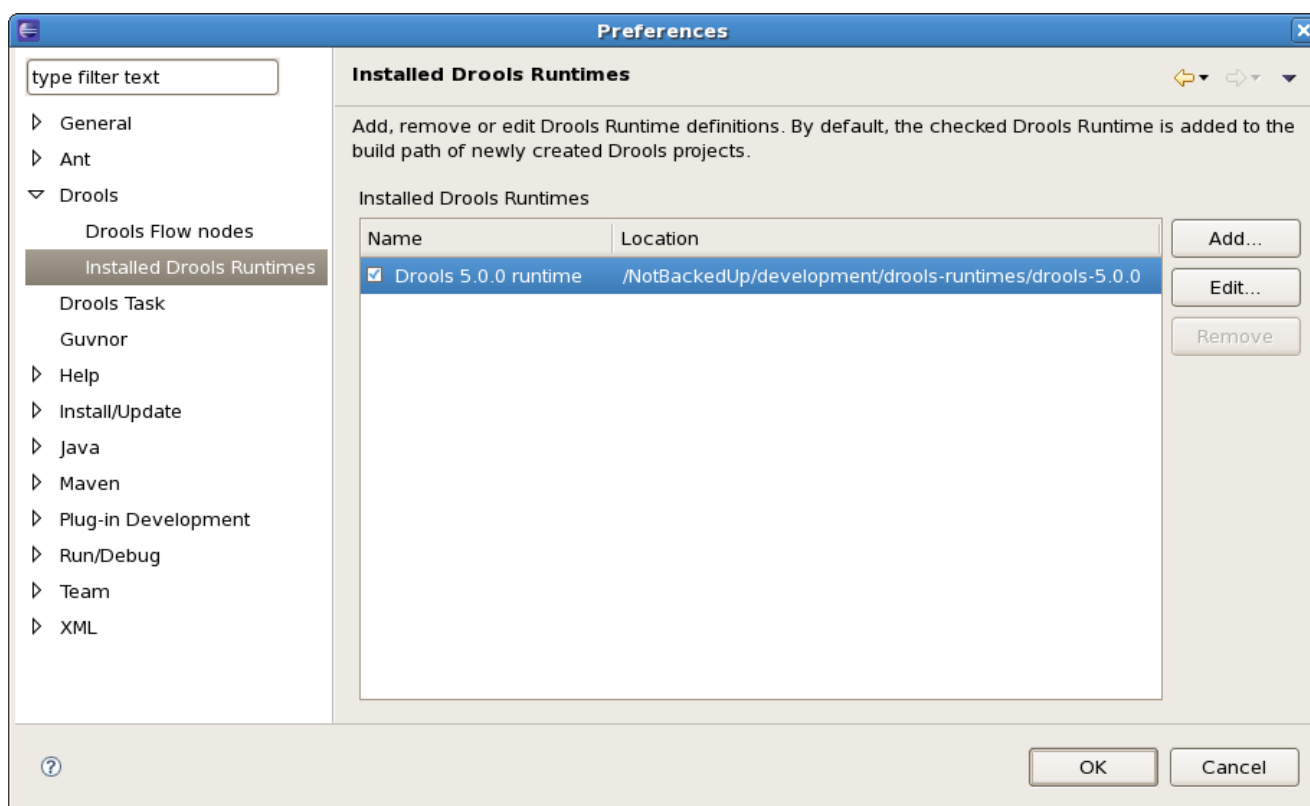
Preferences

type filter text

General
Ant
Drools
Drools Flow nodes
Installed Drools Runtimes
Drools Task
Guvnor
Help
Install/Update
Java
Maven
Plug-in Development
Run/Debug
Team
XML

Installed Drools Runtimes

Add, remove or edit Drools Runtime definitions. By default, the checked Drools Runtime is added to the build path of newly created Drools projects.

Installed Drools Runtimes

| Name | Location |
|---|---|
| Drools 5.0.0 runtime | /NotBackedUp/development/drools-runtimes/drools-5.0.0 |

Add...
Edit...
Remove

OK
Cancel